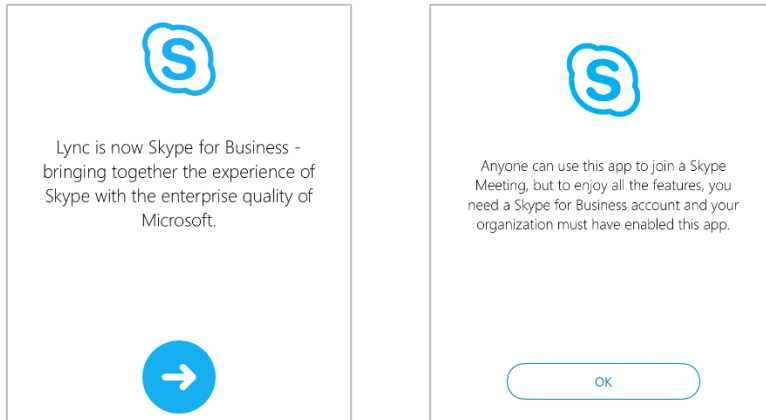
Lync is now Skype for Business - bringing together the experience of Skype with the enterprise quality of Microsoft.

Anyone can use this app to join a Skype Meeting, but to enjoy all the features, you need a Skype for Business account and your organization must have enabled this app.

OK